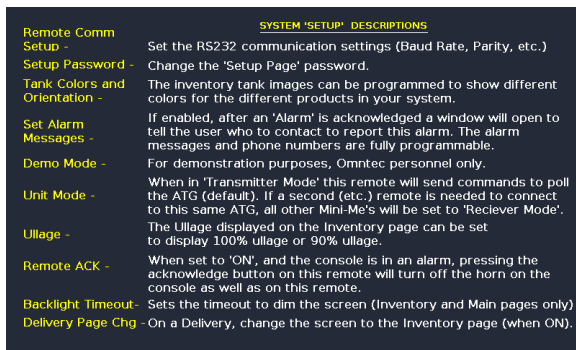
SYSTEM 'SETUP' DESCRIPTIONS

| | |
|---|---|
| Remote Comm Setup - | Set the RS232 communication settings (Baud Rate, Parity, etc.) |
| Setup Password - | Change the 'Setup Page' password. |
| Tank Colors and Orientation - | The inventory tank images can be programmed to show different colors for the different products in your system. |
| Set Alarm Messages - | If enabled, after an 'Alarm' is acknowledged a window will open to tell the user who to contact to report this alarm. The alarm messages and phone numbers are fully programmable. |
| Demo Mode - | For demonstration purposes, Omntec personnel only. |
| Unit Mode - | When in 'Transmitter Mode' this remote will send commands to poll the ATG (default). If a second (etc.) remote is needed to connect to this same ATG, all other Mini-Me's will be set to 'Reciever Mode'. |
| Ullage - | The Ullage displayed on the Inventory page can be set to display 100% ullage or 90% ullage. |
| Remote ACK - | When set to 'ON', and the console is in an alarm, pressing the acknowledge button on this remote will turn off the horn on the console as well as on this remote. |
| Backlight Timeout- | Sets the timeout to dim the screen (Inventory and Main pages only) |
| Delivery Page Chg - | On a Delivery, change the screen to the Inventory page (when ON). |